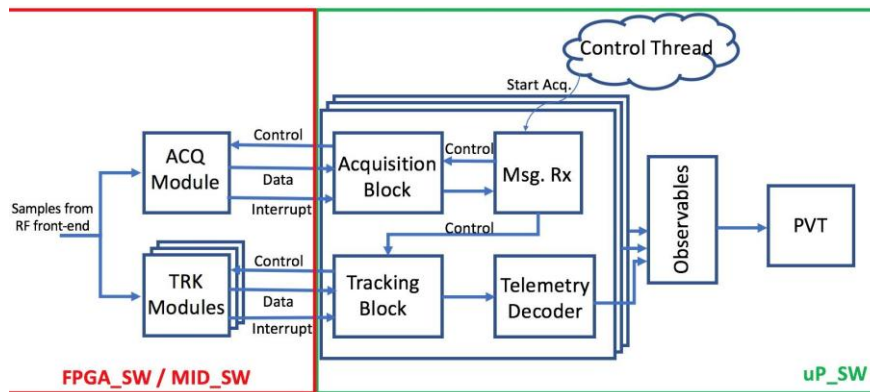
Control Thread

Start Acq.

Samples from RF front-end

ACQ Module

Control

Data

Interrupt

Acquisition Block

Control

Msg. Rx

Control

TRK Modules

Control

Data

Interrupt

Tracking Block

Telemetry Decoder

Observables

PVT

FPGA_SW / MID_SW

uP_SW